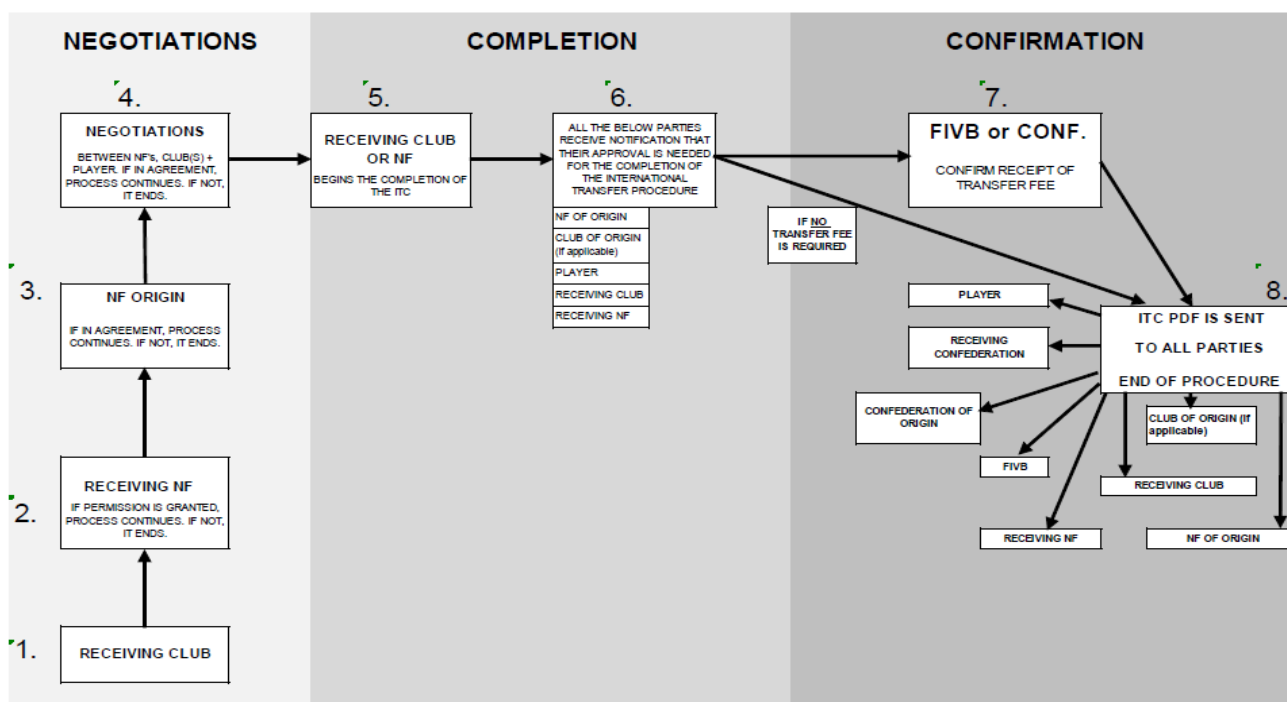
NEGOTIATIONS

COMPLETION

CONFIRMATION

4.

NEGOTIATIONS

BETWEEN NF's, CLUB(S) + PLAYER. IF IN AGREEMENT, PROCESS CONTINUES. IF NOT, IT ENDS.

5.

RECEIVING CLUB OR NF

BEGINS THE COMPLETION OF THE ITC

6.

ALL THE BELOW PARTIES RECEIVE NOTIFICATION THAT THEIR APPROVAL IS NEEDED FOR THE COMPLETION OF THE INTERNATIONAL TRANSFER PROCEDURE

NF OF ORIGIN

CLUB OF ORIGIN (If applicable)

PLAYER

RECEIVING CLUB

RECEIVING NF

7.

FIVB or CONF.

CONFIRM RECEIPT OF TRANSFER FEE

IF NO TRANSFER FEE IS REQUIRED

3.

NF ORIGIN

IF IN AGREEMENT, PROCESS CONTINUES. IF NOT, IT ENDS.

8.

PLAYER

RECEIVING CONFEDERATION

ITC PDF IS SENT

TO ALL PARTIES

END OF PROCEDURE

CONFEDERATION OF ORIGIN

CLUB OF ORIGIN (If applicable)

FIVB

RECEIVING CLUB

RECEIVING NF

NF OF ORIGIN

2.

RECEIVING NF

IF PERMISSION IS GRANTED, PROCESS CONTINUES. IF NOT, IT ENDS.

1.

RECEIVING CLUB